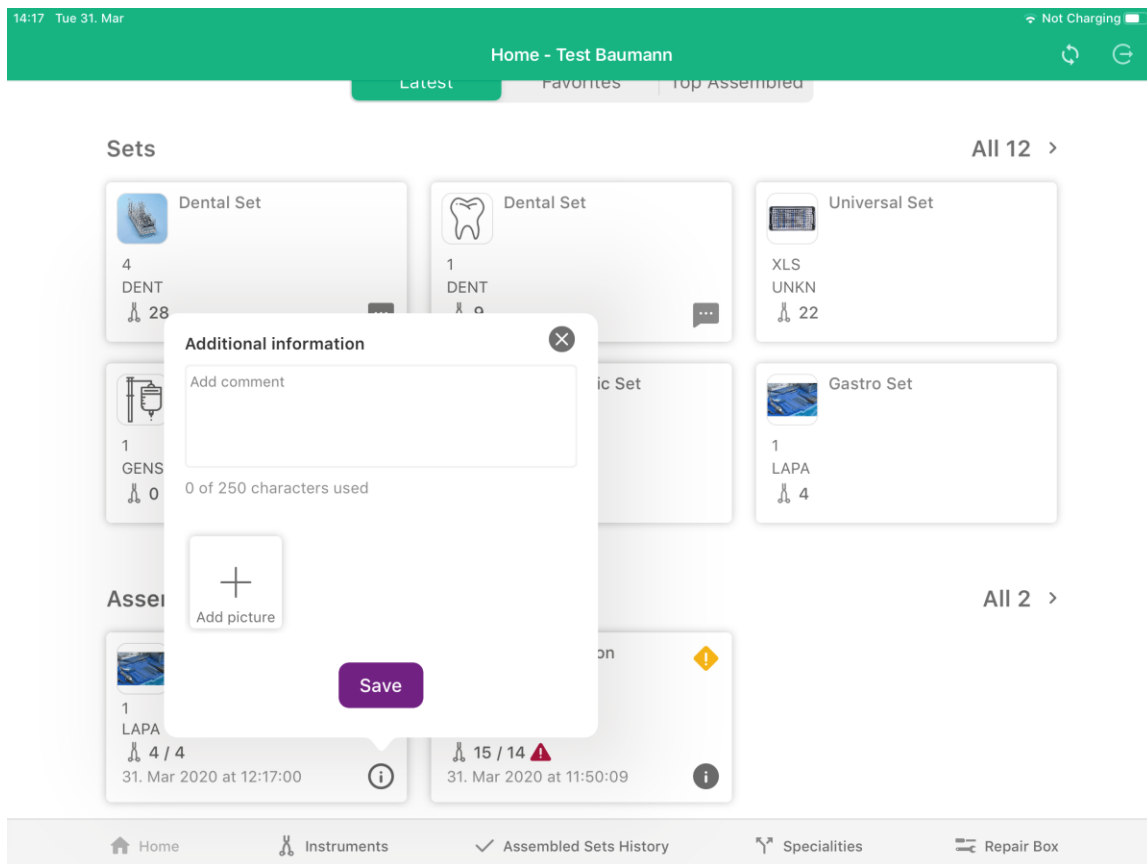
14:17 Tue 31. Mar

Not Charging

Home - Test Baumann

Latest | Favorites | Top Assembled

Sets

All 12 >

Dental Set
4
DENT
28

Dental Set
1
DENT
9

Universal Set
XLS
UNKN
22

1
GENS
0

ic Set

Gastro Set
1
LAPA
4

Additional information

Add comment

0 of 250 characters used

Add picture

Save

Asse

All 2 >

1
LAPA
4 / 4
31. Mar 2020 at 12:17:00

on
15 / 14
31. Mar 2020 at 11:50:09

Home
Instruments
Assembled Sets History
Specialities
Repair Box